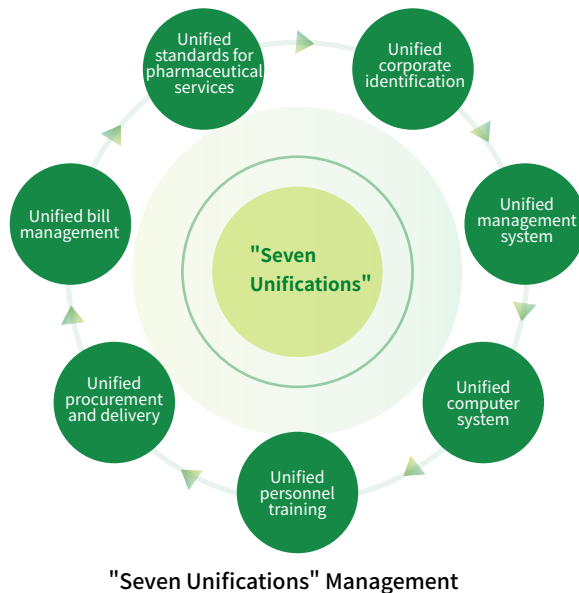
"Seven Unifications"

Unified standards for pharmaceutical services

Unified corporate identification

Unified management system

Unified computer system

Unified personnel training

Unified procurement and delivery

Unified bill management

"Seven Unifications" Management